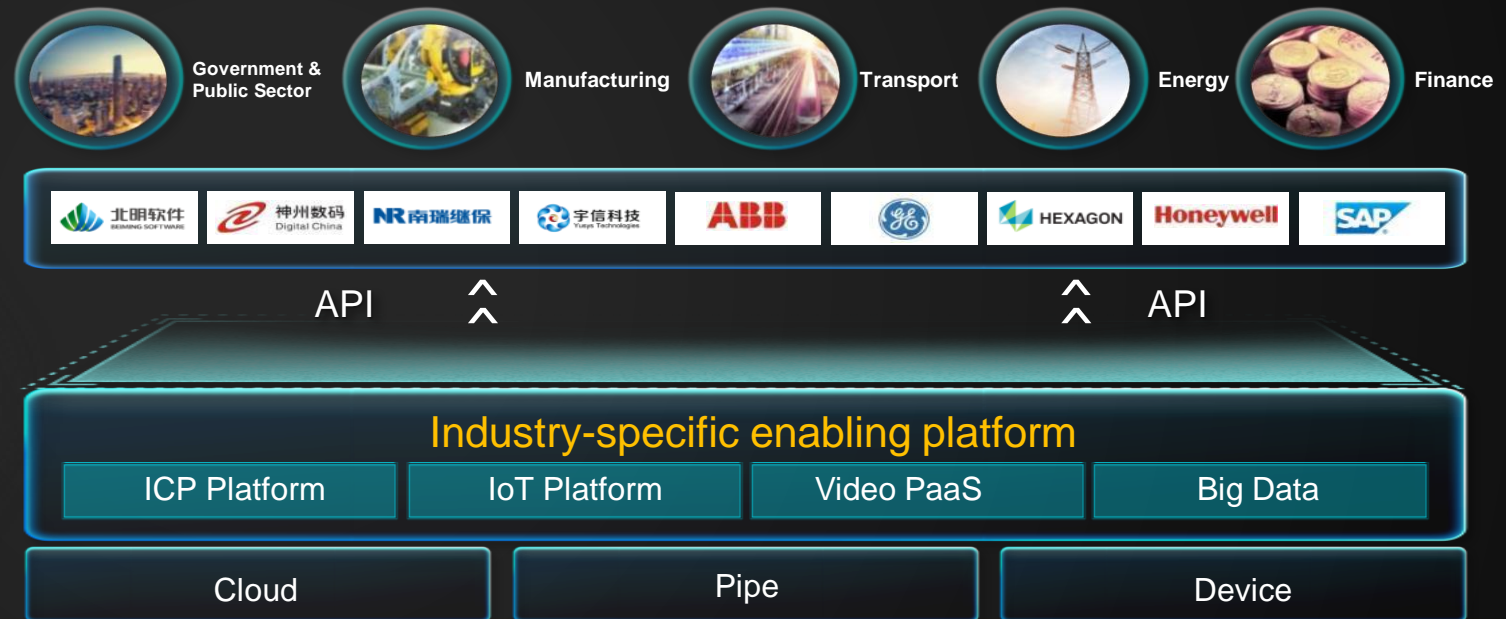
Government & Public Sector

Manufacturing

Transport

Energy

Finance

北明软件 BEIMING SOFTWARE

神州数码 Digital China

NR南瑞继保

宇信科技 Yusys Technologies

ABB

GE

HEXAGON

Honeywell

SAP

API

API

Industry-specific enabling platform

ICP Platform

IoT Platform

Video PaaS

Big Data

Cloud

Pipe

Device